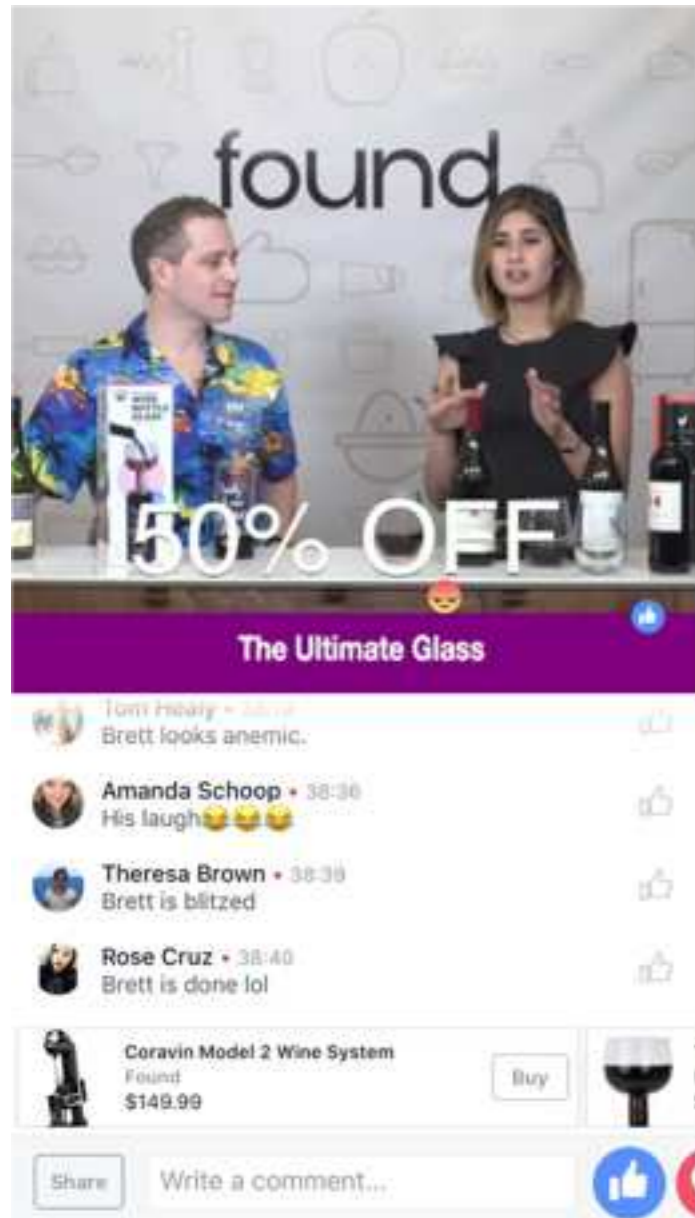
found

50% OFF

The Ultimate Glass

Tom Healy • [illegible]
Brett looks anemic.

Amanda Schoop • 38:36
His laugh😂😂😂

Theresa Brown • 38:39
Brett is blitzed

Rose Cruz • 38:40
Brett is done lol

Coravin Model 2 Wine System
Found
$149.99
Buy

Share
Write a comment...